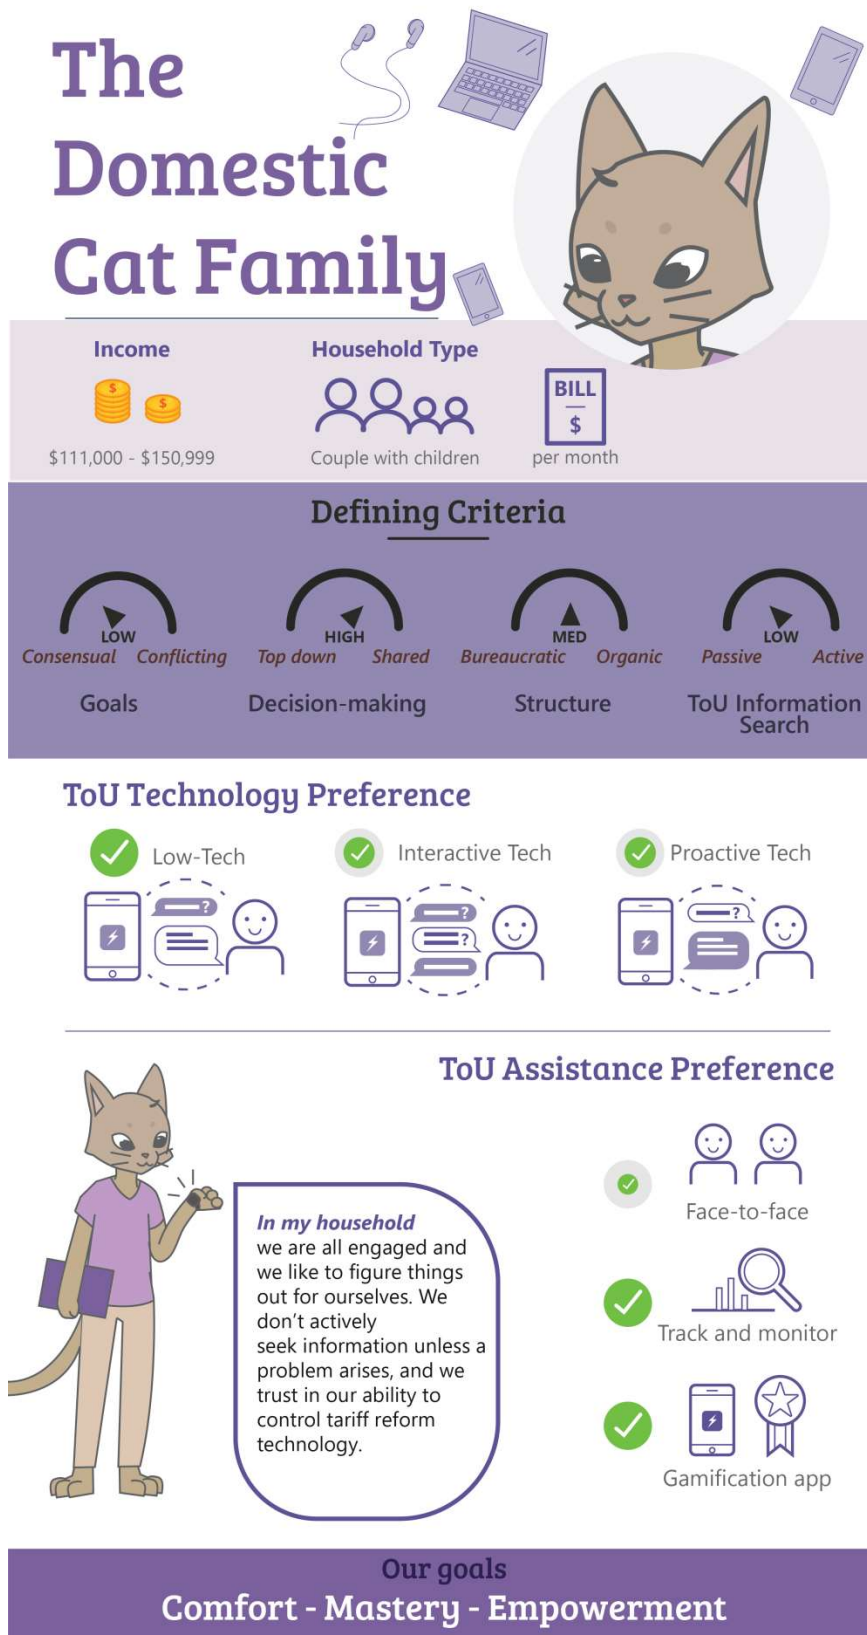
The Domestic Cat Family

Income
$111,000 - $150,999

Household Type
Couple with children

BILL
$
per month

Defining Criteria

LOW
Consensual Conflicting
Goals

HIGH
Top down Shared
Decision-making

MED
Bureaucratic Organic
Structure

LOW
Passive Active
ToU Information Search

ToU Technology Preference

Low-Tech

Interactive Tech

Proactive Tech

ToU Assistance Preference

In my household we are all engaged and we like to figure things out for ourselves. We don't actively seek information unless a problem arises, and we trust in our ability to control tariff reform technology.

Face-to-face

Track and monitor

Gamification app

Our goals
Comfort - Mastery - Empowerment